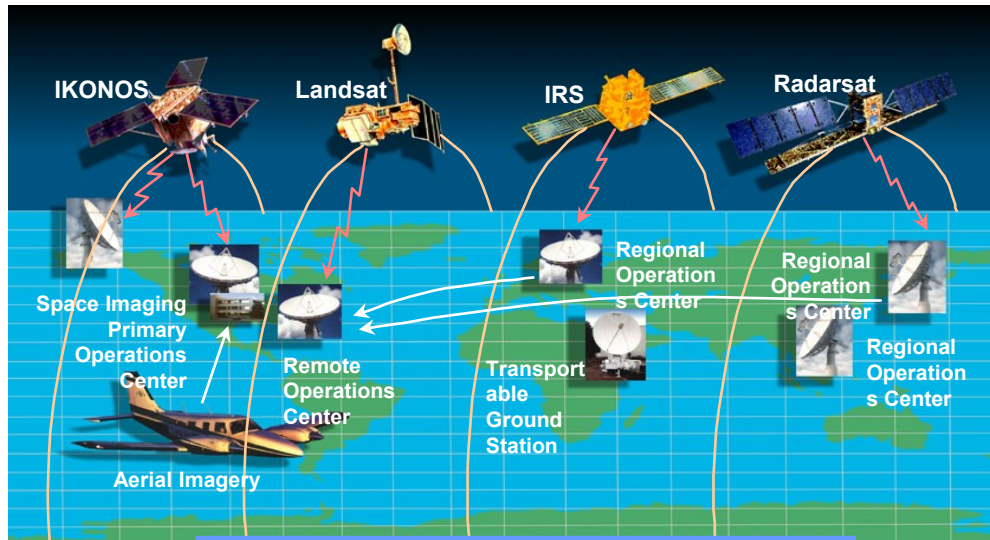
IKONOS

Landsat

IRS

Radarsat

Space Imaging Primary Operations Center

Remote Operations Center

Regional Operation s Center

Regional Operation s Center

Regional Operation s Center

Transport able Ground Station

Aerial Imagery